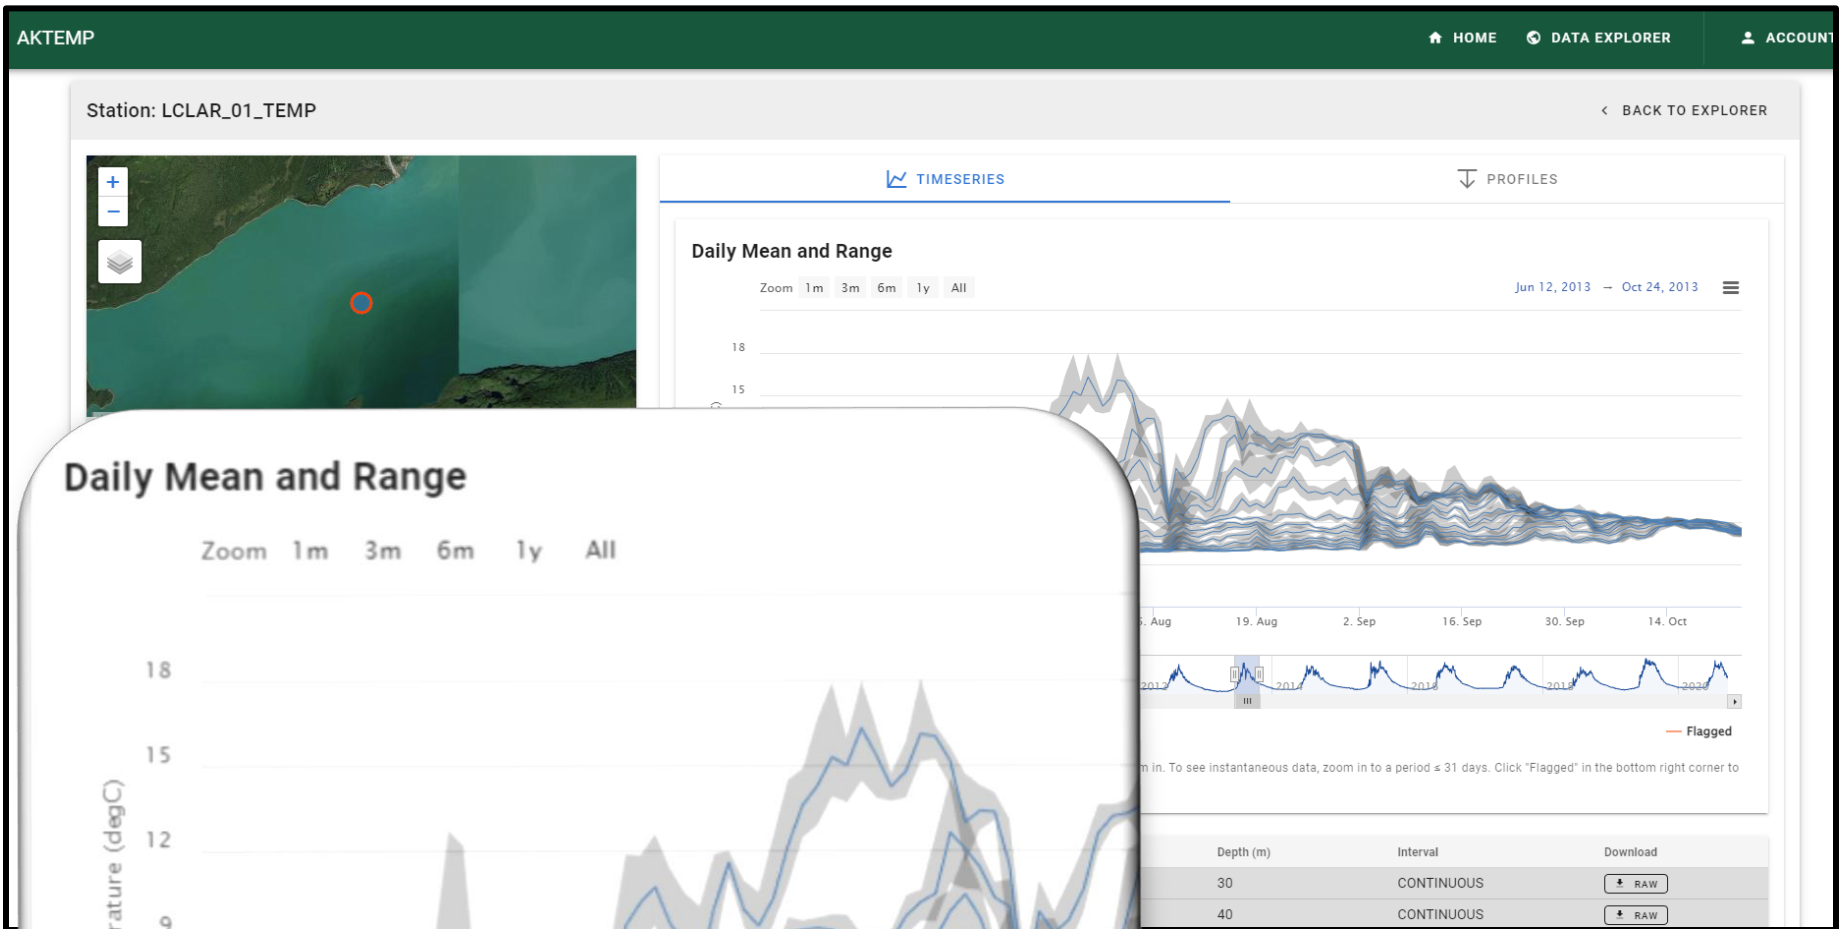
AKTEMP

HOME DATA EXPLORER ACCOUNT

Station: LCLAR_01_TEMP

BACK TO EXPLORER

+
−

TIMESERIES PROFILES

Daily Mean and Range

Zoom 1m 3m 6m 1y All

Jun 12, 2013 → Oct 24, 2013

18
15

. Aug 19. Aug 2. Sep 16. Sep 30. Sep 14. Oct

2012 2014 2016 2018 2020

Flagged

m in. To see instantaneous data, zoom in to a period ≤ 31 days. Click "Flagged" in the bottom right corner to

| Depth (m) | Interval | Download |
|---|---|---|
| 30 | CONTINUOUS | RAW |
| 40 | CONTINUOUS | RAW |

Daily Mean and Range

Zoom 1m 3m 6m 1y All

18
15
12
9

rature (degC)